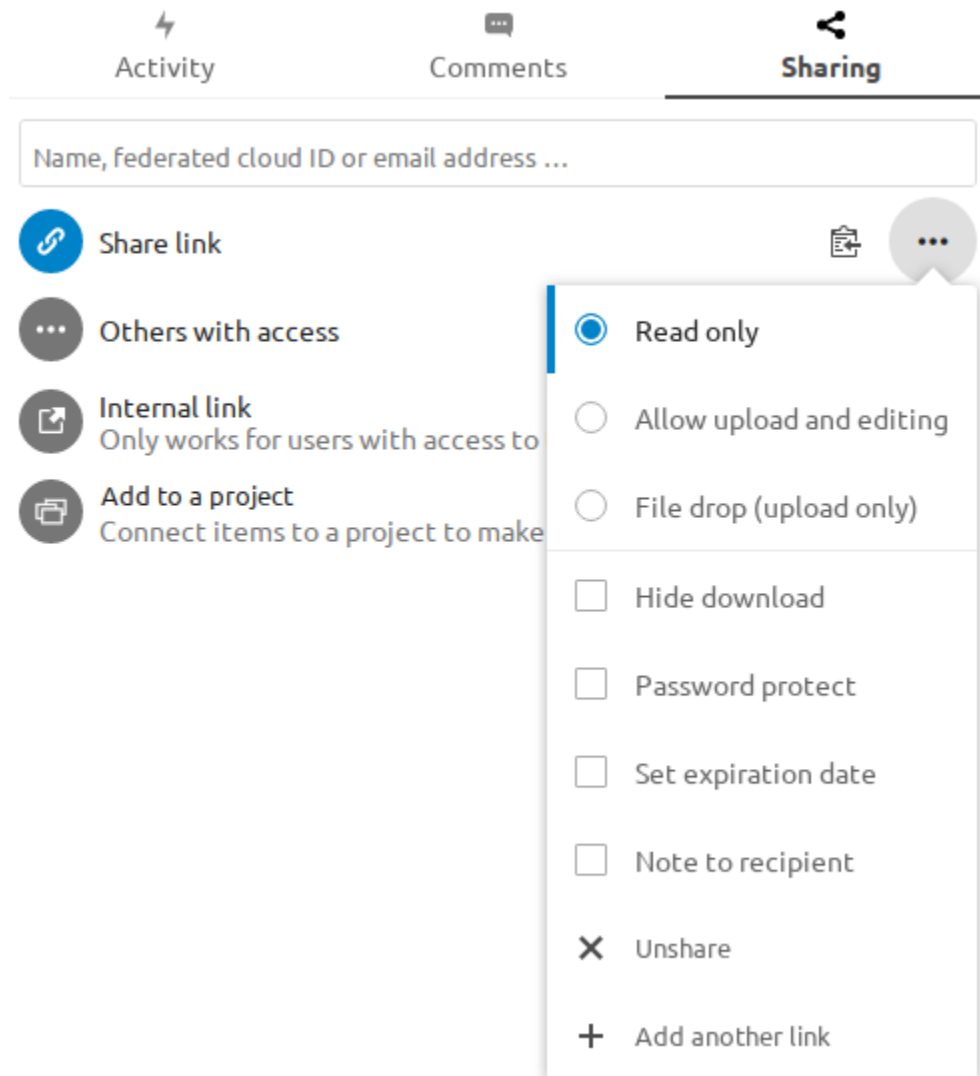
Activity
Comments
Sharing

Name, federated cloud ID or email address ...

Share link

Others with access

Internal link
Only works for users with access to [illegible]

Add to a project
Connect items to a project to make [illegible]

Read only
Allow upload and editing
File drop (upload only)
Hide download
Password protect
Set expiration date
Note to recipient
Unshare
Add another link